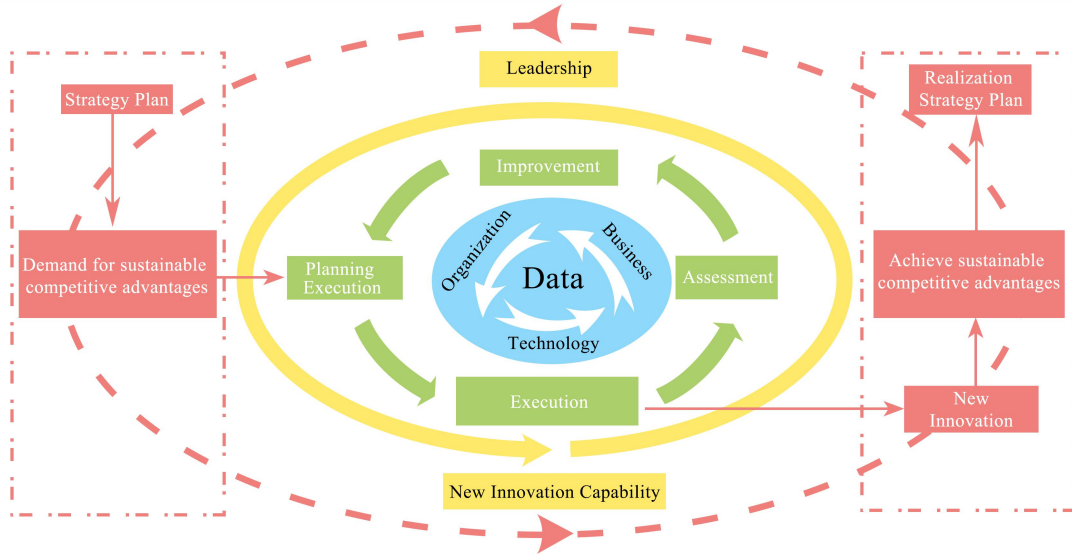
Leadership

Strategy Plan

Demand for sustainable competitive advantages

Improvement

Planning Execution

Organization

Business

Data

Technology

Assessment

Execution

New Innovation Capability

Realization Strategy Plan

Achieve sustainable competitive advantages

New Innovation